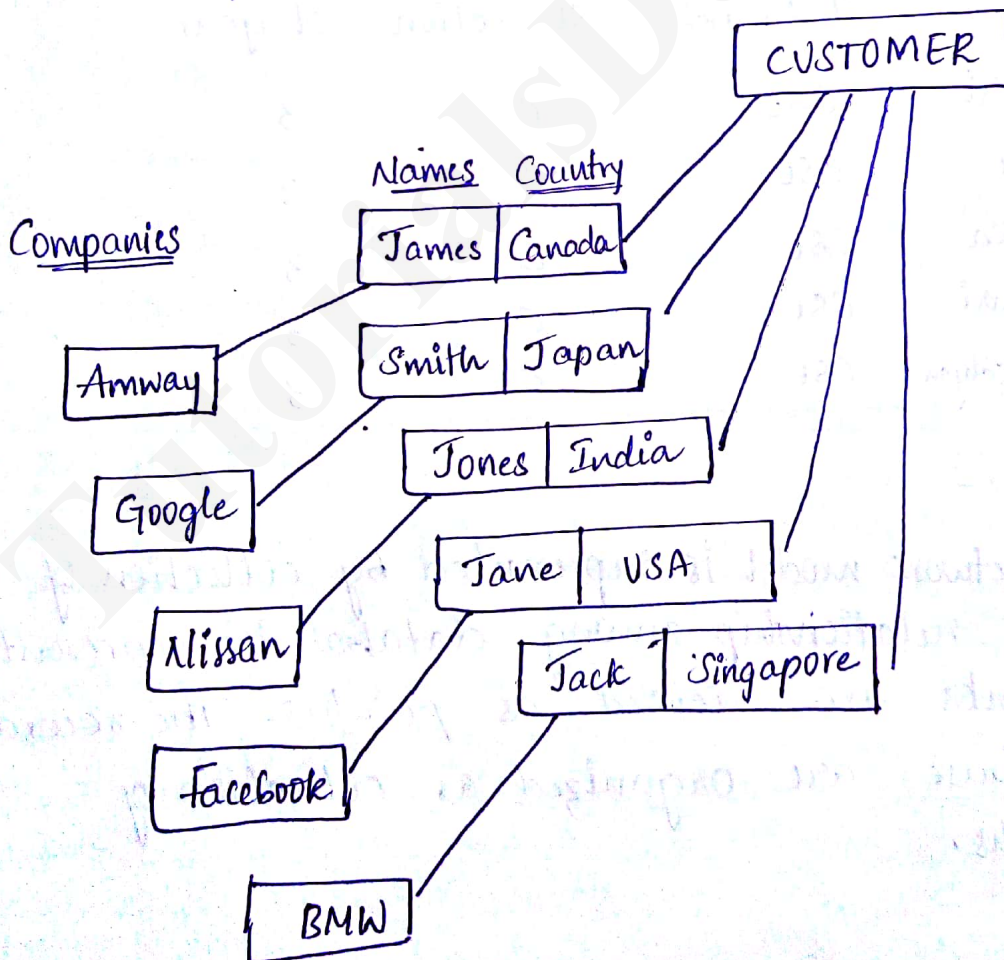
CUSTOMER

Names Country

Companies

| James | Canada |
|---|---|

Amway

| Smith | Japan |
|---|---|

Google

| Jones | India |
|---|---|

Nissan

| Jane | USA |
|---|---|

Facebook

| Jack | Singapore |
|---|---|

BMW